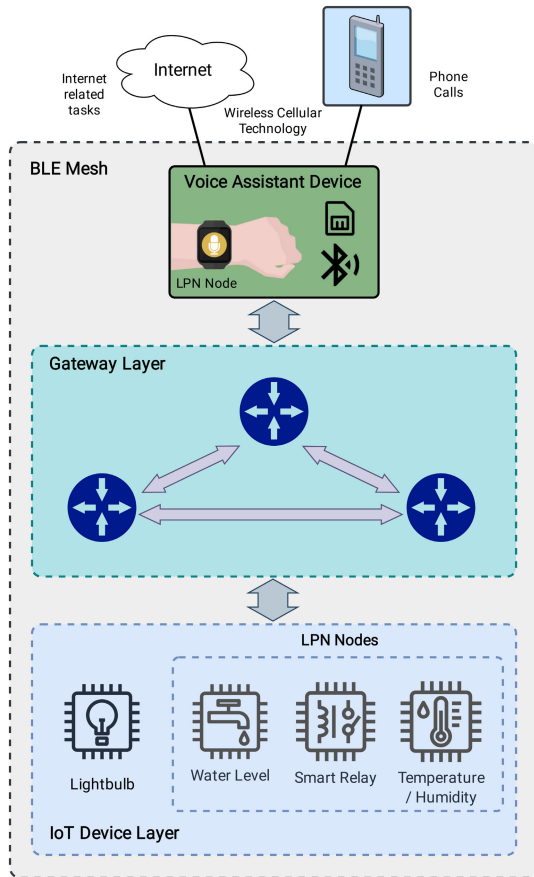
Internet

Internet related tasks

Wireless Cellular Technology

Phone Calls

BLE Mesh

Voice Assistant Device

LPN Node

Gateway Layer

LPN Nodes

Lightbulb

Water Level

Smart Relay

Temperature / Humidity

IoT Device Layer